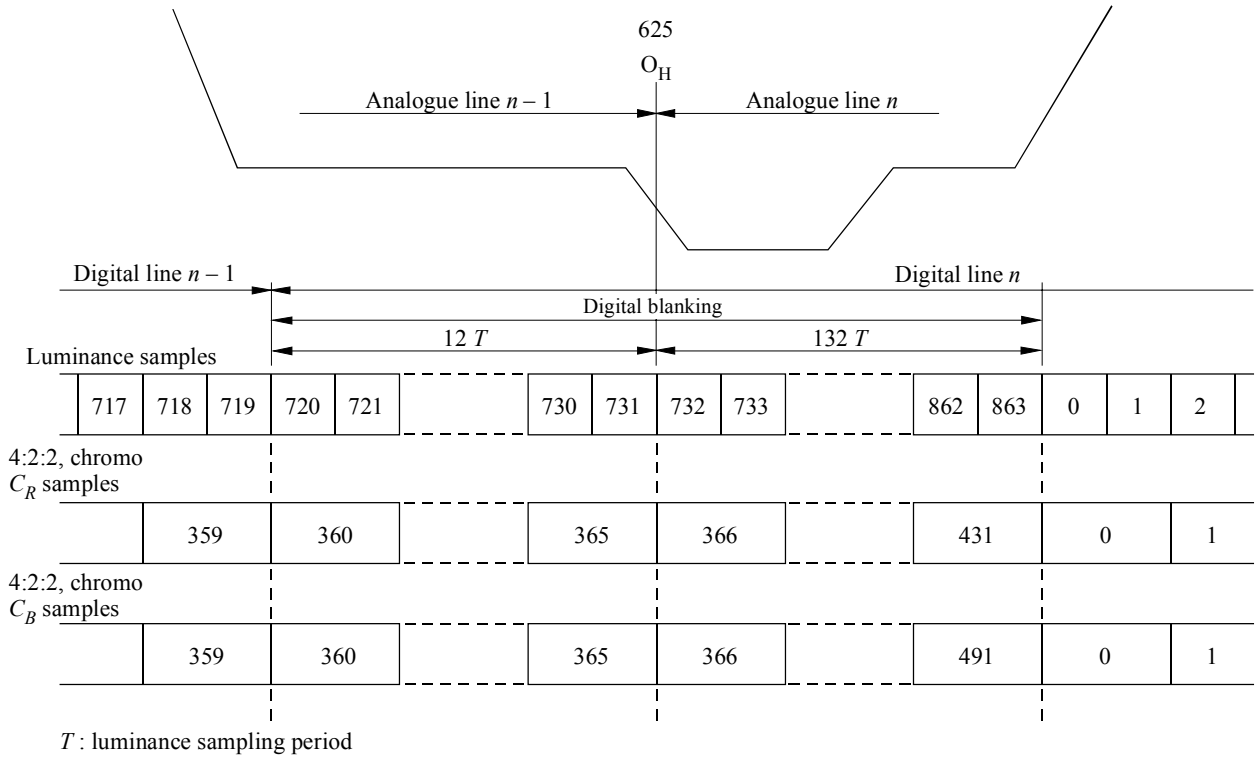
625
$O_H$

Analogue line $n-1$

Analogue line $n$

Digital line $n-1$

Digital line $n$

Digital blanking

12 $T$

132 $T$

Luminance samples

717 718 719 720 721 730 731 732 733 862 863 0 1 2

4:2:2, chromo
$C_R$ samples

359 360 365 366 431 0 1

4:2:2, chromo
$C_B$ samples

359 360 365 366 491 0 1

$T$ : luminance sampling period